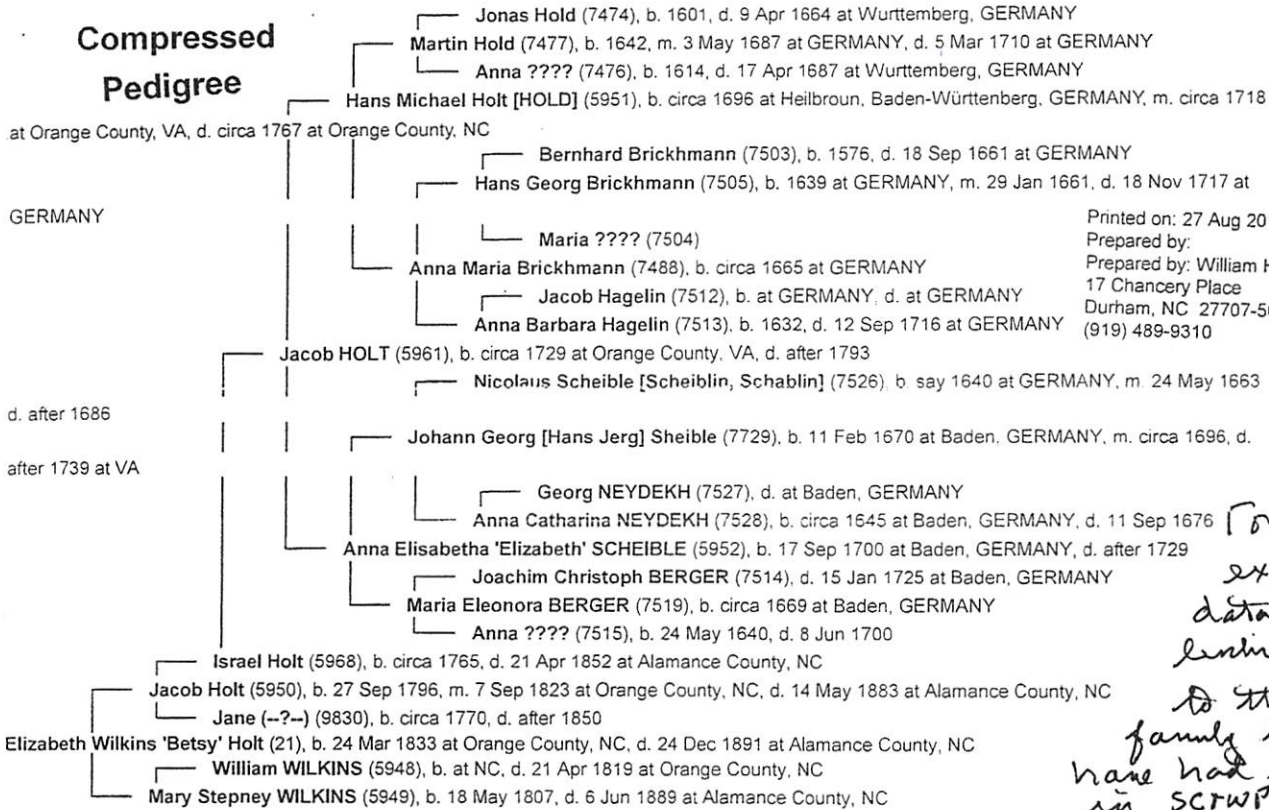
Compressed Pedigree

Jonas Hold (7474), b. 1601, d. 9 Apr 1664 at Wurttemberg, GERMANY
Martin Hold (7477), b. 1642, m. 3 May 1687 at GERMANY, d. 5 Mar 1710 at GERMANY
Anna ???? (7476), b. 1614, d. 17 Apr 1687 at Wurttemberg, GERMANY
Hans Michael Holt [HOLD] (5951), b. circa 1696 at Heilbroun, Baden-Württenberg, GERMANY, m. circa 1718 at Orange County, VA, d. circa 1767 at Orange County, NC
Bernhard Brickhmann (7503), b. 1576, d. 18 Sep 1661 at GERMANY
Hans Georg Brickhmann (7505), b. 1639 at GERMANY, m. 29 Jan 1661, d. 18 Nov 1717 at GERMANY
Maria ???? (7504)
Anna Maria Brickhmann (7488), b. circa 1665 at GERMANY
Jacob Hagelin (7512), b. at GERMANY, d. at GERMANY
Anna Barbara Hagelin (7513), b. 1632, d. 12 Sep 1716 at GERMANY

Printed on: 27 Aug 20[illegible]
Prepared by:
Prepared by: William H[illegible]
17 Chancery Place
Durham, NC 27707-5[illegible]
(919) 489-9310

Jacob HOLT (5961), b. circa 1729 at Orange County, VA, d. after 1793
Nicolaus Scheible [Scheiblin, Schablin] (7526), b. say 1640 at GERMANY, m. 24 May 1663 d. after 1686
Johann Georg [Hans Jerg] Sheible (7729), b. 11 Feb 1670 at Baden, GERMANY, m. circa 1696, d. after 1739 at VA
Georg NEYDEKH (7527), d. at Baden, GERMANY
Anna Catharina NEYDEKH (7528), b. circa 1645 at Baden, GERMANY, d. 11 Sep 1676
Anna Elisabetha 'Elizabeth' SCHEIBLE (5952), b. 17 Sep 1700 at Baden, GERMANY, d. after 1729
Joachim Christoph BERGER (7514), d. 15 Jan 1725 at Baden, GERMANY
Maria Eleonora BERGER (7519), b. circa 1669 at Baden, GERMANY
Anna ???? (7515), b. 24 May 1640, d. 8 Jun 1700
Israel Holt (5968), b. circa 1765, d. 21 Apr 1852 at Alamance County, NC
Jacob Holt (5950), b. 27 Sep 1796, m. 7 Sep 1823 at Orange County, NC, d. 14 May 1883 at Alamance County, NC
Jane (--?--) (9830), b. circa 1770, d. after 1850
Elizabeth Wilkins 'Betsy' Holt (21), b. 24 Mar 1833 at Orange County, NC, d. 24 Dec 1891 at Alamance County, NC
William WILKINS (5948), b. at NC, d. 21 Apr 1819 at Orange County, NC
Mary Stepney WILKINS (5949), b. 18 May 1807, d. 6 Jun 1889 at Alamance County, NC

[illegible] ex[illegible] data linkin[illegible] to th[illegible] family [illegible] have had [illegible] in scru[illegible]